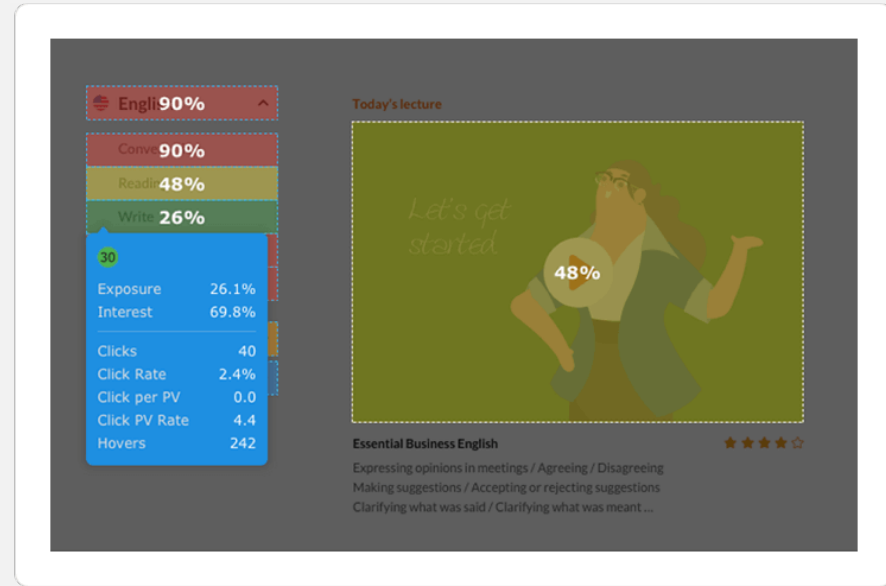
Engli90%

Conve90%

Readi48%

Write26%

30

Exposure 26.1%
Interest 69.8%

Clicks 40
Click Rate 2.4%
Click per PV 0.0
Click PV Rate 4.4
Hovers 242

Today's lecture

Let's get started

48%

Essential Business English

Expressing opinions in meetings / Agreeing / Disagreeing
Making suggestions / Accepting or rejecting suggestions
Clarifying what was said / Clarifying what was meant ...